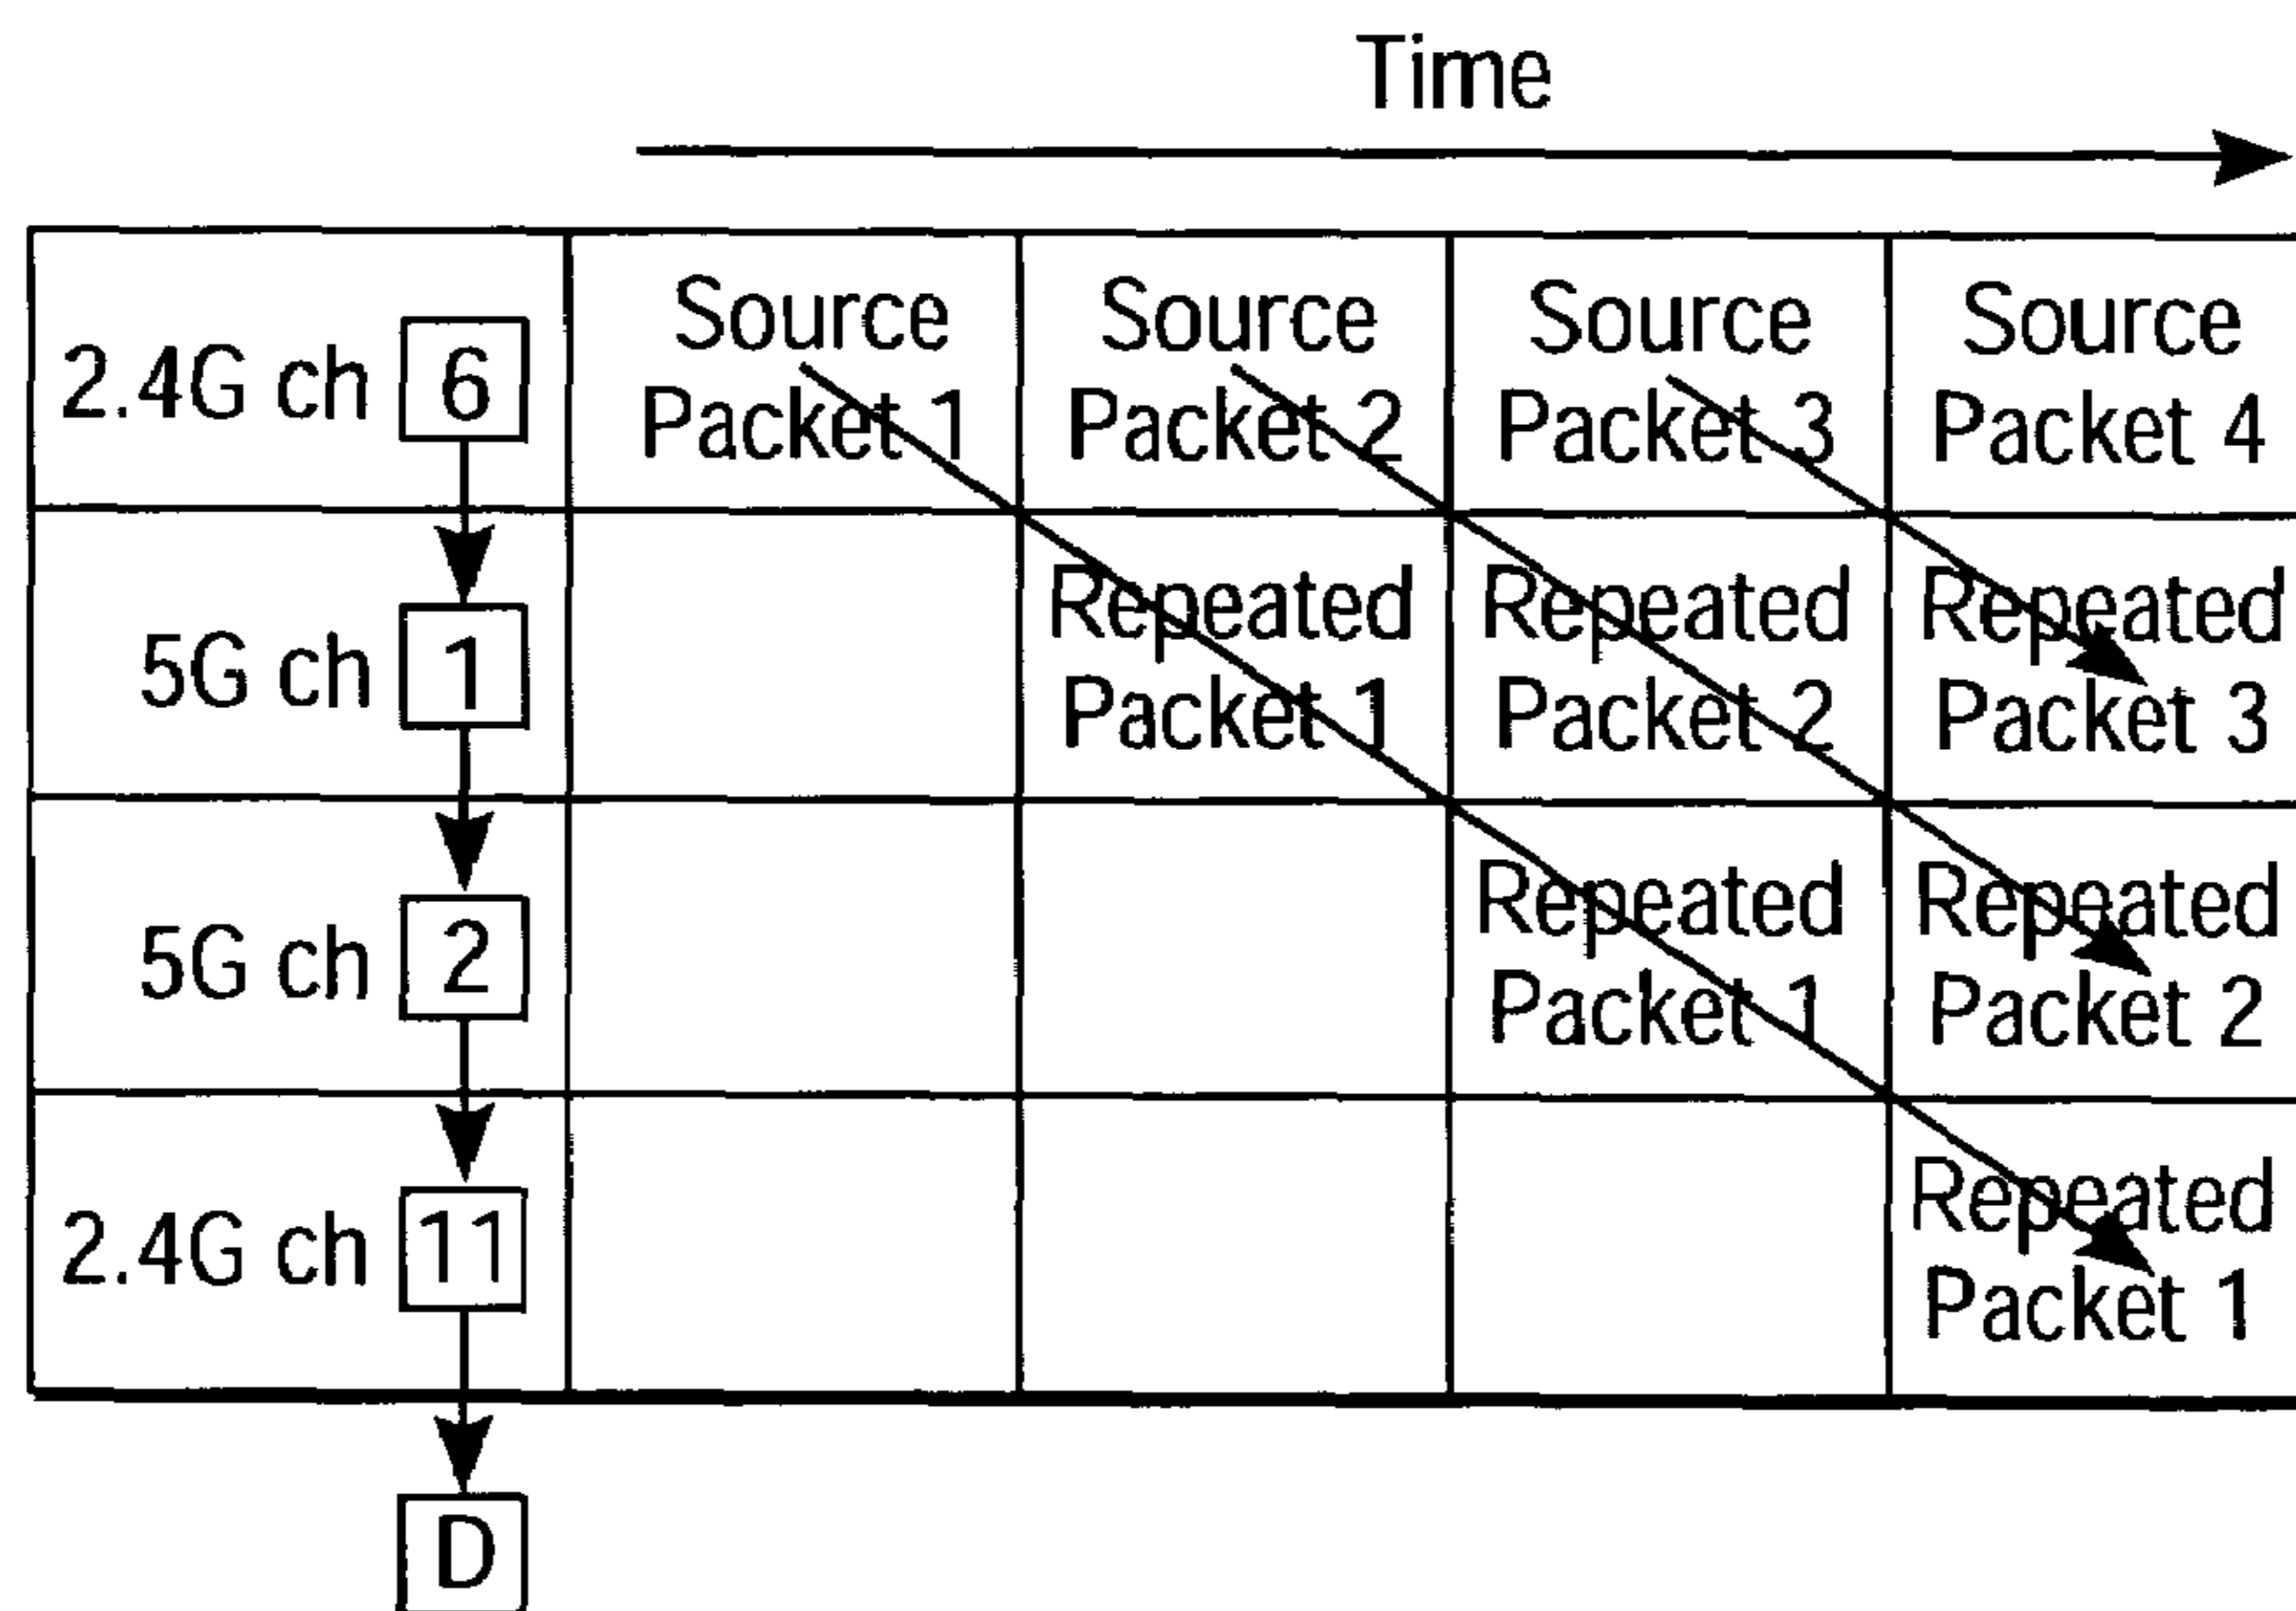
Time

| 2.4G ch 6 | Source Packet 1 | Source Packet 2 | Source Packet 3 | Source Packet 4 |
|---|---|---|---|---|
| 5G ch 1 | | Repeated Packet 1 | Repeated Packet 2 | Repeated Packet 3 |
| 5G ch 2 | | | Repeated Packet 1 | Repeated Packet 2 |
| 2.4G ch 11 | | | | Repeated Packet 1 |

D